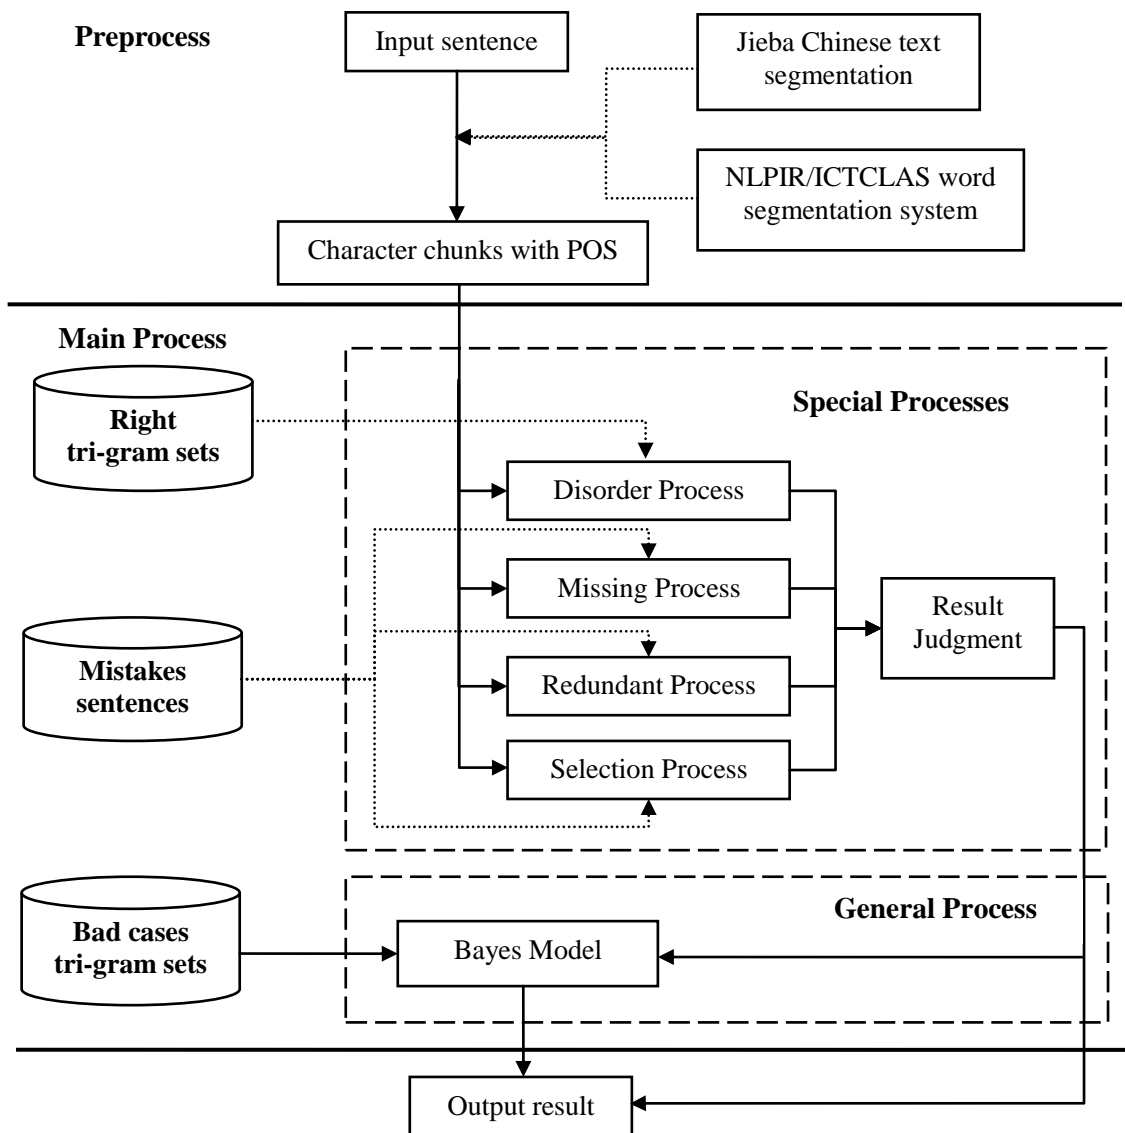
Preprocess

Input sentence

Jieba Chinese text segmentation

NLPIR/ICTCLAS word segmentation system

Character chunks with POS

Main Process

Right tri-gram sets

Special Processes

Disorder Process

Missing Process

Mistakes sentences

Redundant Process

Selection Process

Result Judgment

General Process

Bad cases tri-gram sets

Bayes Model

Output result